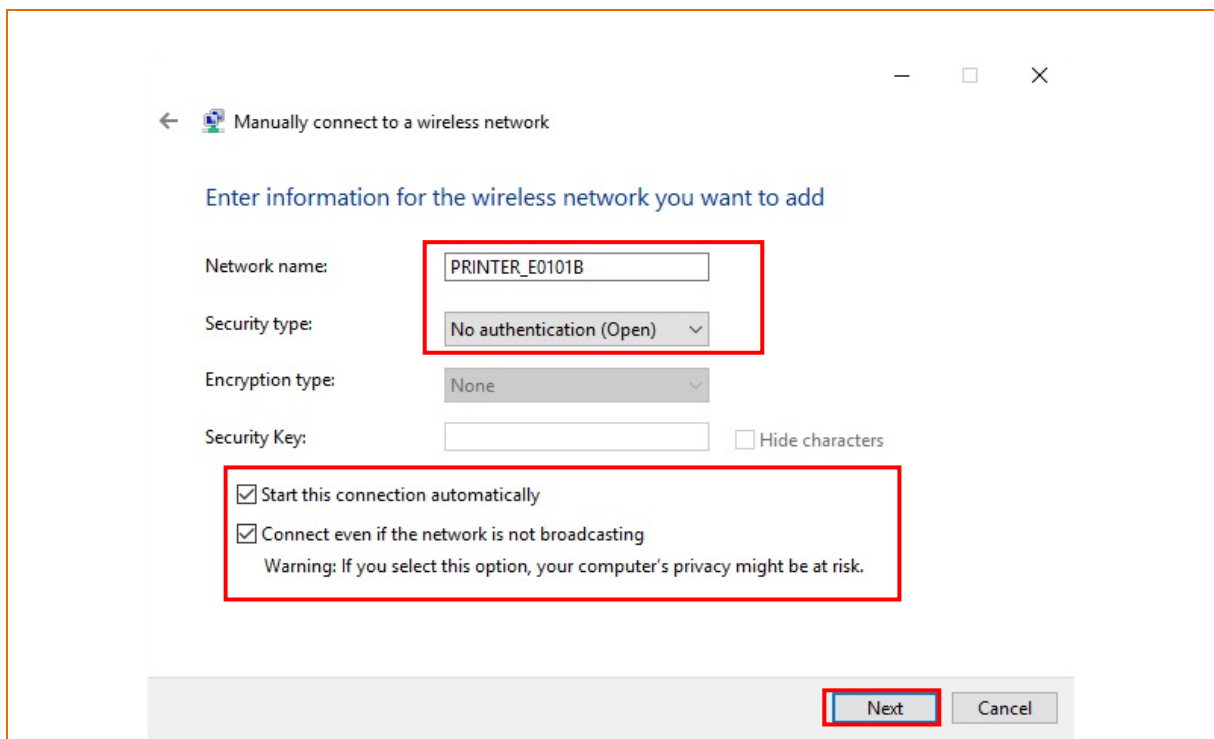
Manually connect to a wireless network

Enter information for the wireless network you want to add

Network name: PRINTER_E0101B

Security type: No authentication (Open)

Encryption type: None

Security Key:

Hide characters

Start this connection automatically

Connect even if the network is not broadcasting

Warning: If you select this option, your computer's privacy might be at risk.

Next

Cancel